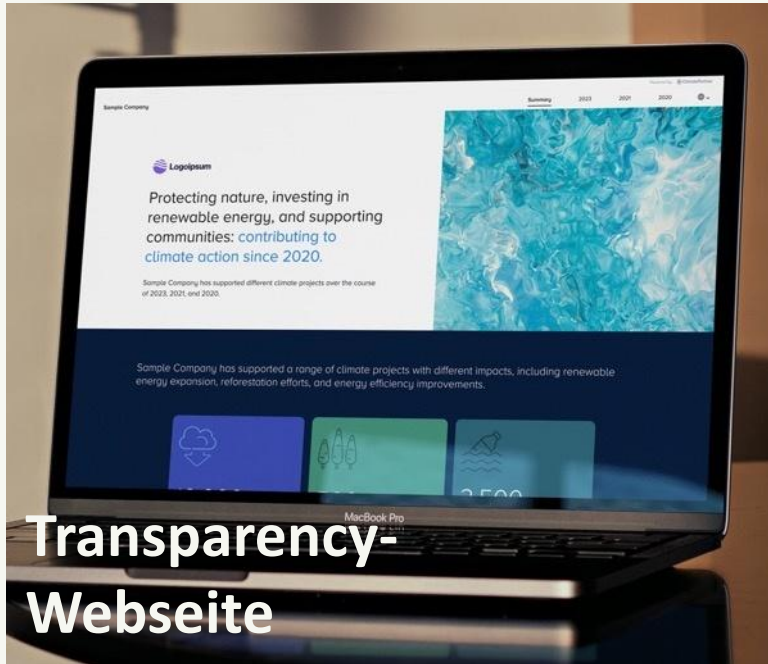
Powered by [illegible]

Sample Company

Summary 2023 2021 2020

Logoipsum

Protecting nature, investing in renewable energy, and supporting communities: contributing to climate action since 2020.

Sample Company has supported different climate projects over the course of 2023, 2021, and 2020.

Sample Company has supported a range of climate projects with different impacts, including renewable energy expansion, reforestation efforts, and energy efficiency improvements.

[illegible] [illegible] 2.500

MacBook Pro

Transparency-Webseite